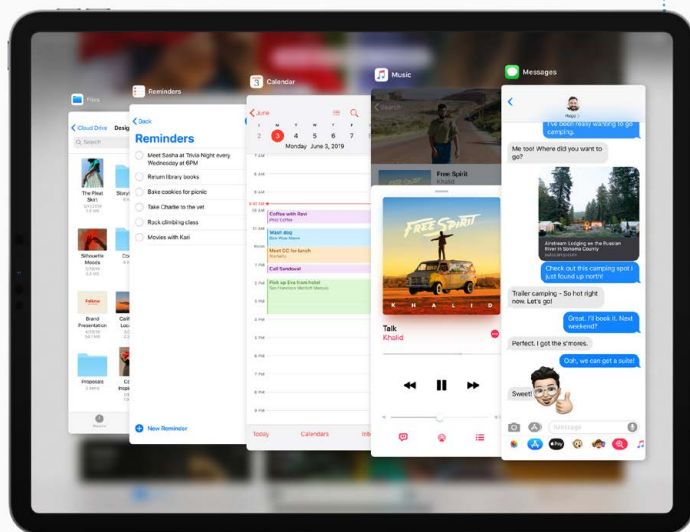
Files

Cloud Drive Design

Search

The Pearl Skin

Silhouette Moods

Brand Presentation

Proposals

Reminders

Back

Reminders

Meet Sasha at Trivia Night every Wednesday at 6PM

Return library books

Bake cookies for picnic

Take Charlie to the vet

Rock climbing class

Movies with Kari

New Reminder

Calendar

June

S M T W T F S

2 3 4 5 6 7

Monday June 3, 2019

Coffee with Ravi

Wash dog

Meet CC for lunch

Call Sandoval

Pick up Eva from hotel

Today Calendars Inbox

Music

Free Spirit

Khalid

FREE SPIRIT

KHALID

Talk

Khalid

Messages

Maja

I've been really wanting to go camping.

Me too! Where did you want to go?

Airstream lodging on the Russian River in Sonoma County

Check out this camping spot I just found

Trailer camping - So hot right now. Let's go!

Great. I'll book it. Next weekend?

Perfect. I got the s'mores.

Ooh, we can get a suite!

Sweet!

iMessage